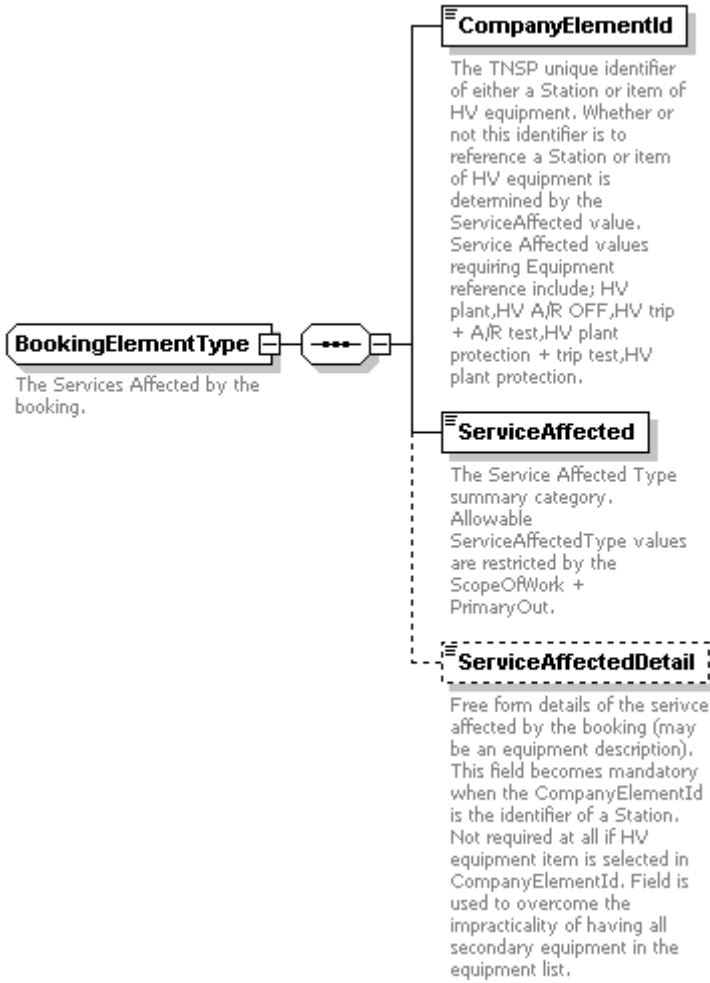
BookingElementType

The Services Affected by the booking.

CompanyElementId

The TNSP unique identifier of either a Station or item of HV equipment. Whether or not this identifier is to reference a Station or item of HV equipment is determined by the ServiceAffected value. Service Affected values requiring Equipment reference include; HV plant,HV A/R OFF,HV trip + A/R test,HV plant protection + trip test,HV plant protection.

ServiceAffected

The Service Affected Type summary category. Allowable ServiceAffectedType values are restricted by the ScopeOfWork + PrimaryOut.

ServiceAffectedDetail

Free form details of the serivce affected by the booking (may be an equipment description). This field becomes mandatory when the CompanyElementId is the identifier of a Station. Not required at all if HV equipment item is selected in CompanyElementId. Field is used to overcome the impracticality of having all secondary equipment in the equipment list.